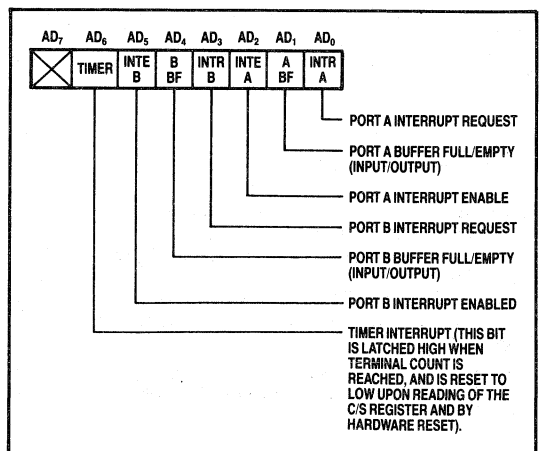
| $AD_7$ | $AD_6$ | $AD_5$ | $AD_4$ | $AD_3$ | $AD_2$ | $AD_1$ | $AD_0$ |
|---|---|---|---|---|---|---|---|
|  | TIMER | INTE B | B BF | INTR B | INTE A | A BF | INTR A |

PORT A INTERRUPT REQUEST

PORT A BUFFER FULL/EMPTY (INPUT/OUTPUT)

PORT A INTERRUPT ENABLE

PORT B INTERRUPT REQUEST

PORT B BUFFER FULL/EMPTY (INPUT/OUTPUT)

PORT B INTERRUPT ENABLED

TIMER INTERRUPT (THIS BIT IS LATCHED HIGH WHEN TERMINAL COUNT IS REACHED, AND IS RESET TO LOW UPON READING OF THE C/S REGISTER AND BY HARDWARE RESET).